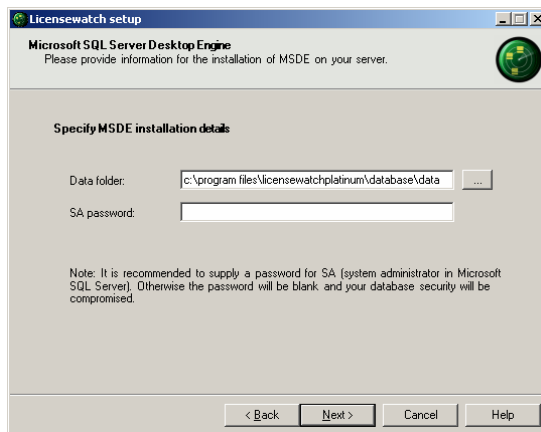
Licensewatch setup

Microsoft SQL Server Desktop Engine
Please provide information for the installation of MSDE on your server.

Specify MSDE installation details

Data folder: c:\program files\licensewatchplatinum\database\data ...

SA password:

Note: It is recommended to supply a password for SA (system administrator in Microsoft SQL Server). Otherwise the password will be blank and your database security will be compromised.

< Back Next > Cancel Help